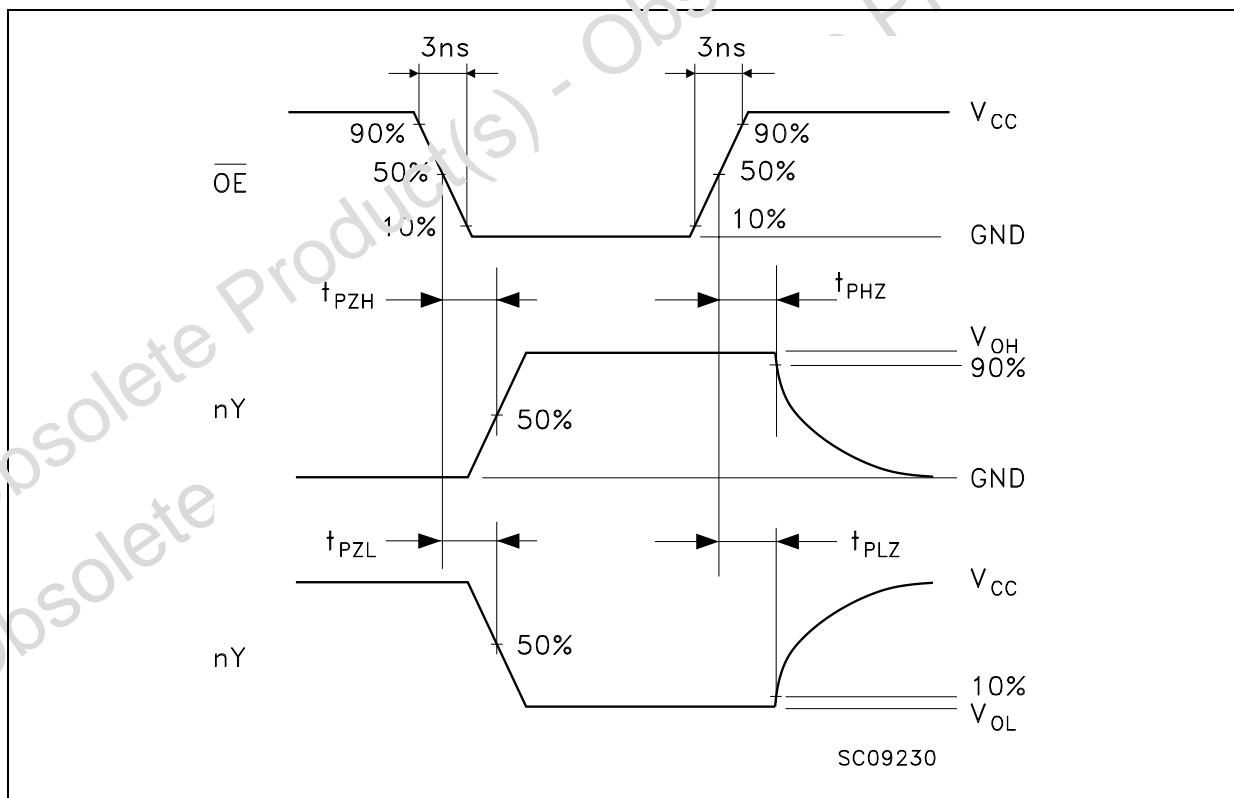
3ns

3ns

$V_{CC}$

90%

90%

$\overline{OE}$

50%

50%

10%

10%

GND

$t_{PZH}$

$t_{PHZ}$

$V_{OH}$

90%

nY

50%

GND

$t_{PZL}$

$t_{PLZ}$

$V_{CC}$

nY

50%

10%

$V_{OL}$

SC09230

Obsolete Product(s) - Obsolete Product(s)

Obsolete